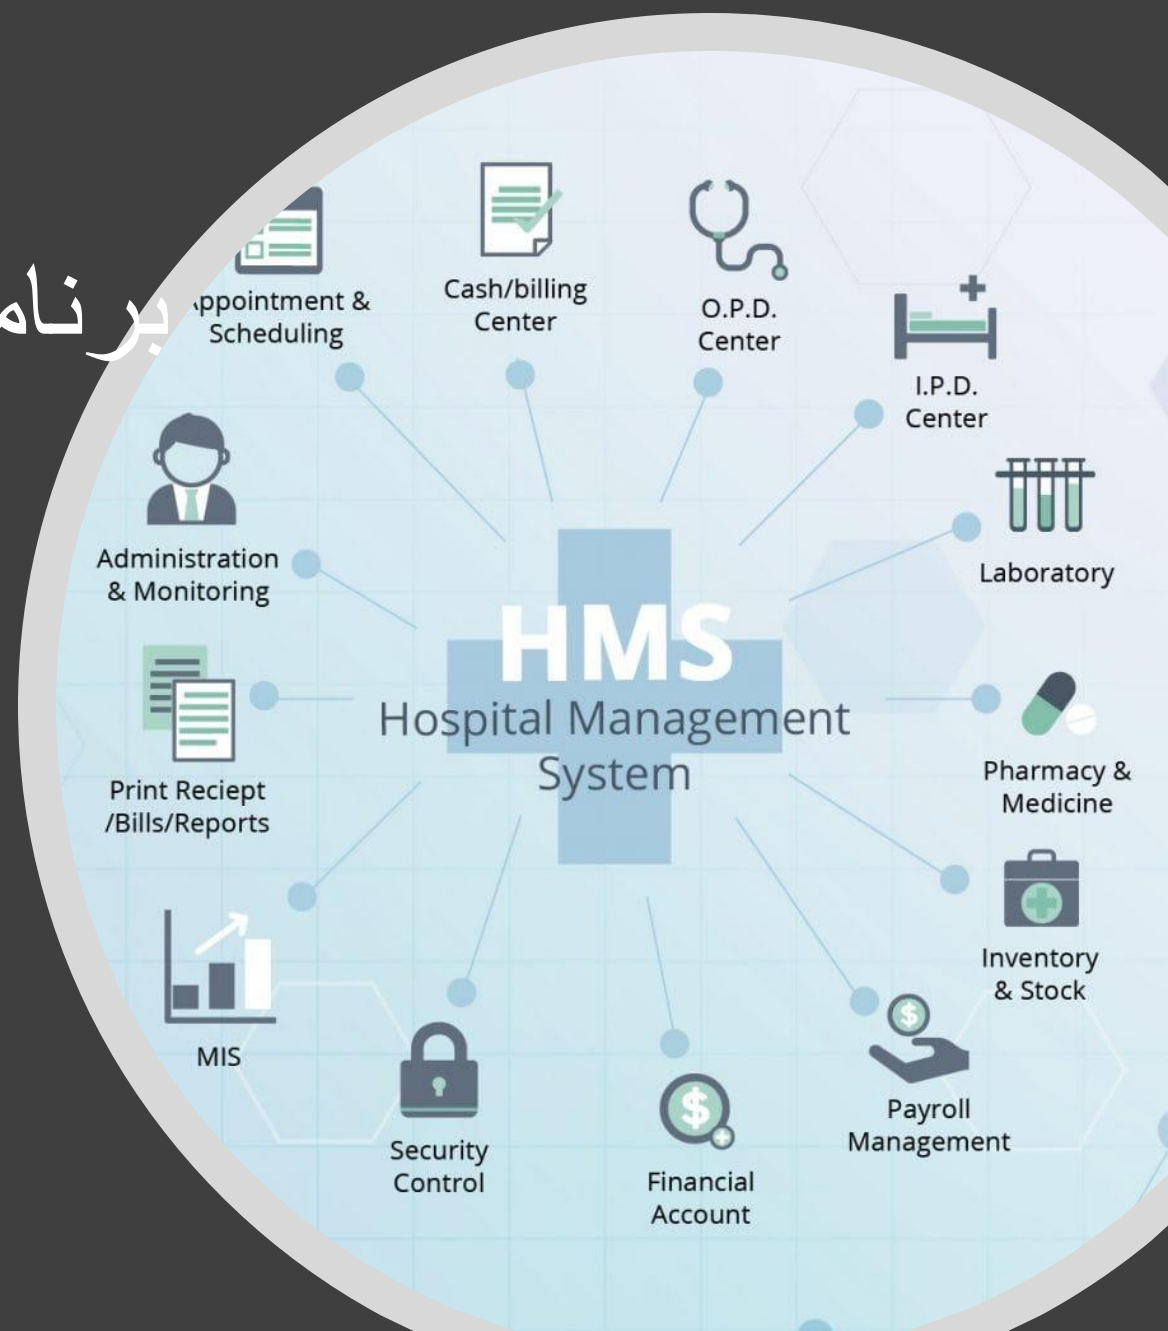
برنام

ppointment & Scheduling

Cash/billing Center

O.P.D. Center

I.P.D. Center

Administration & Monitoring

Laboratory

HMS
Hospital Management System

Print Reciept /Bills/Reports

Pharmacy & Medicine

Inventory & Stock

MIS

Security Control

Financial Account

Payroll Management